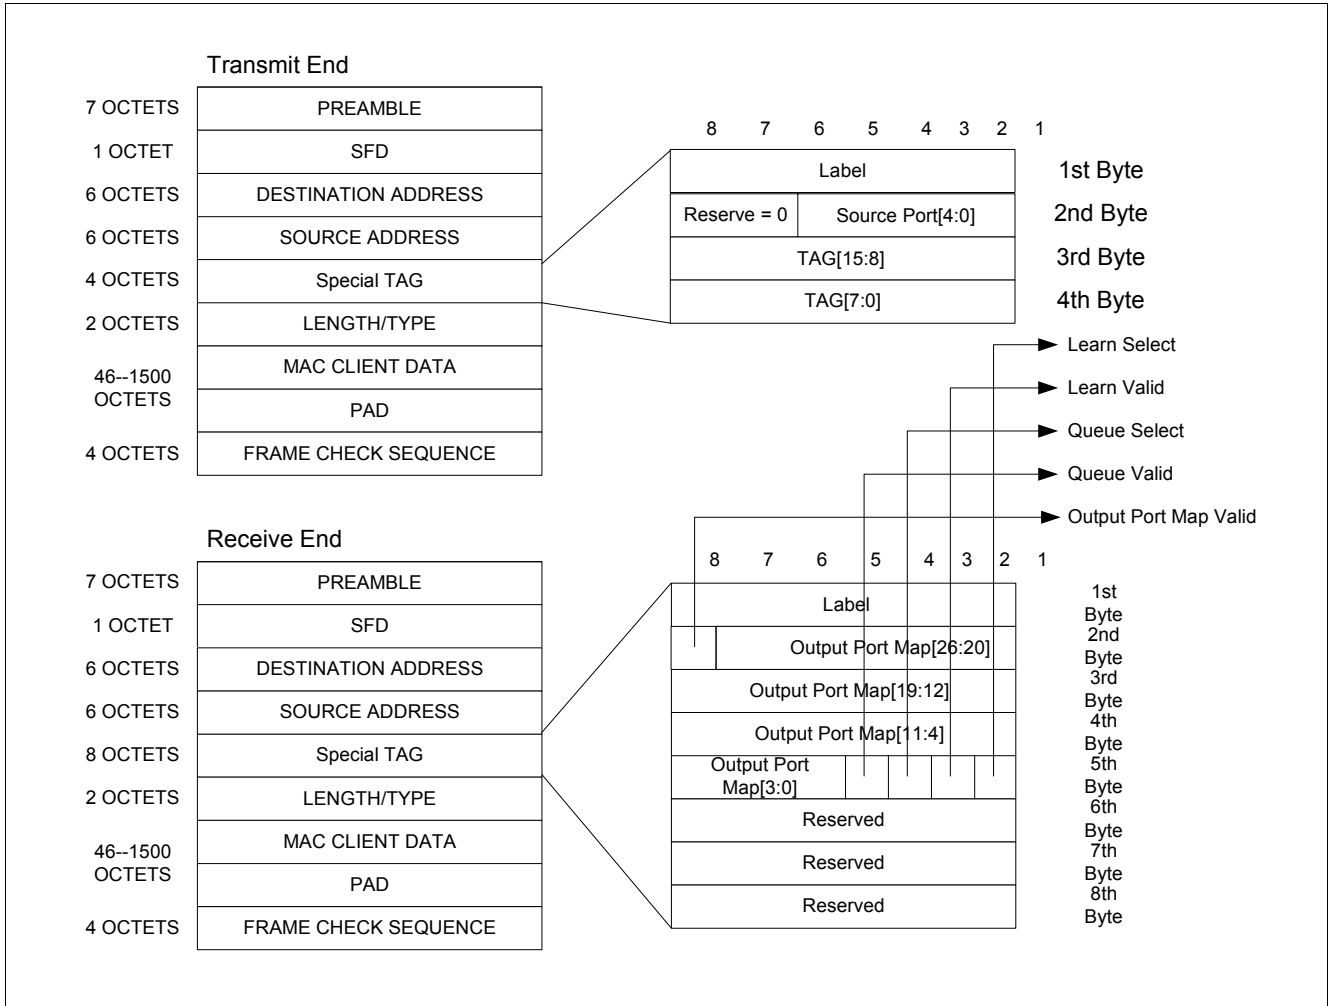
Transmit End

| 7 OCTETS | PREAMBLE |
|---|---|
| 1 OCTET | SFD |
| 6 OCTETS | DESTINATION ADDRESS |
| 6 OCTETS | SOURCE ADDRESS |
| 4 OCTETS | Special TAG |
| 2 OCTETS | LENGTH/TYPE |
| 46--1500 OCTETS | MAC CLIENT DATA |
| | PAD |
| 4 OCTETS | FRAME CHECK SEQUENCE |

8 7 6 5 4 3 2 1

| | | |
|---|---|---|
| Label | | 1st Byte |
| Reserve = 0 | Source Port[4:0] | 2nd Byte |
| TAG[15:8] | | 3rd Byte |
| TAG[7:0] | | 4th Byte |

Learn Select
Learn Valid
Queue Select
Queue Valid
Output Port Map Valid

Receive End

| 7 OCTETS | PREAMBLE |
|---|---|
| 1 OCTET | SFD |
| 6 OCTETS | DESTINATION ADDRESS |
| 6 OCTETS | SOURCE ADDRESS |
| 8 OCTETS | Special TAG |
| 2 OCTETS | LENGTH/TYPE |
| 46--1500 OCTETS | MAC CLIENT DATA |
| | PAD |
| 4 OCTETS | FRAME CHECK SEQUENCE |

8 7 6 5 4 3 2 1

| | |
|---|---|
| Label | 1st Byte |
| Output Port Map[26:20] | 2nd Byte |
| Output Port Map[19:12] | 3rd Byte |
| Output Port Map[11:4] | 4th Byte |
| Output Port Map[3:0] | 5th Byte |
| Reserved | 6th Byte |
| Reserved | 7th Byte |
| Reserved | 8th Byte |